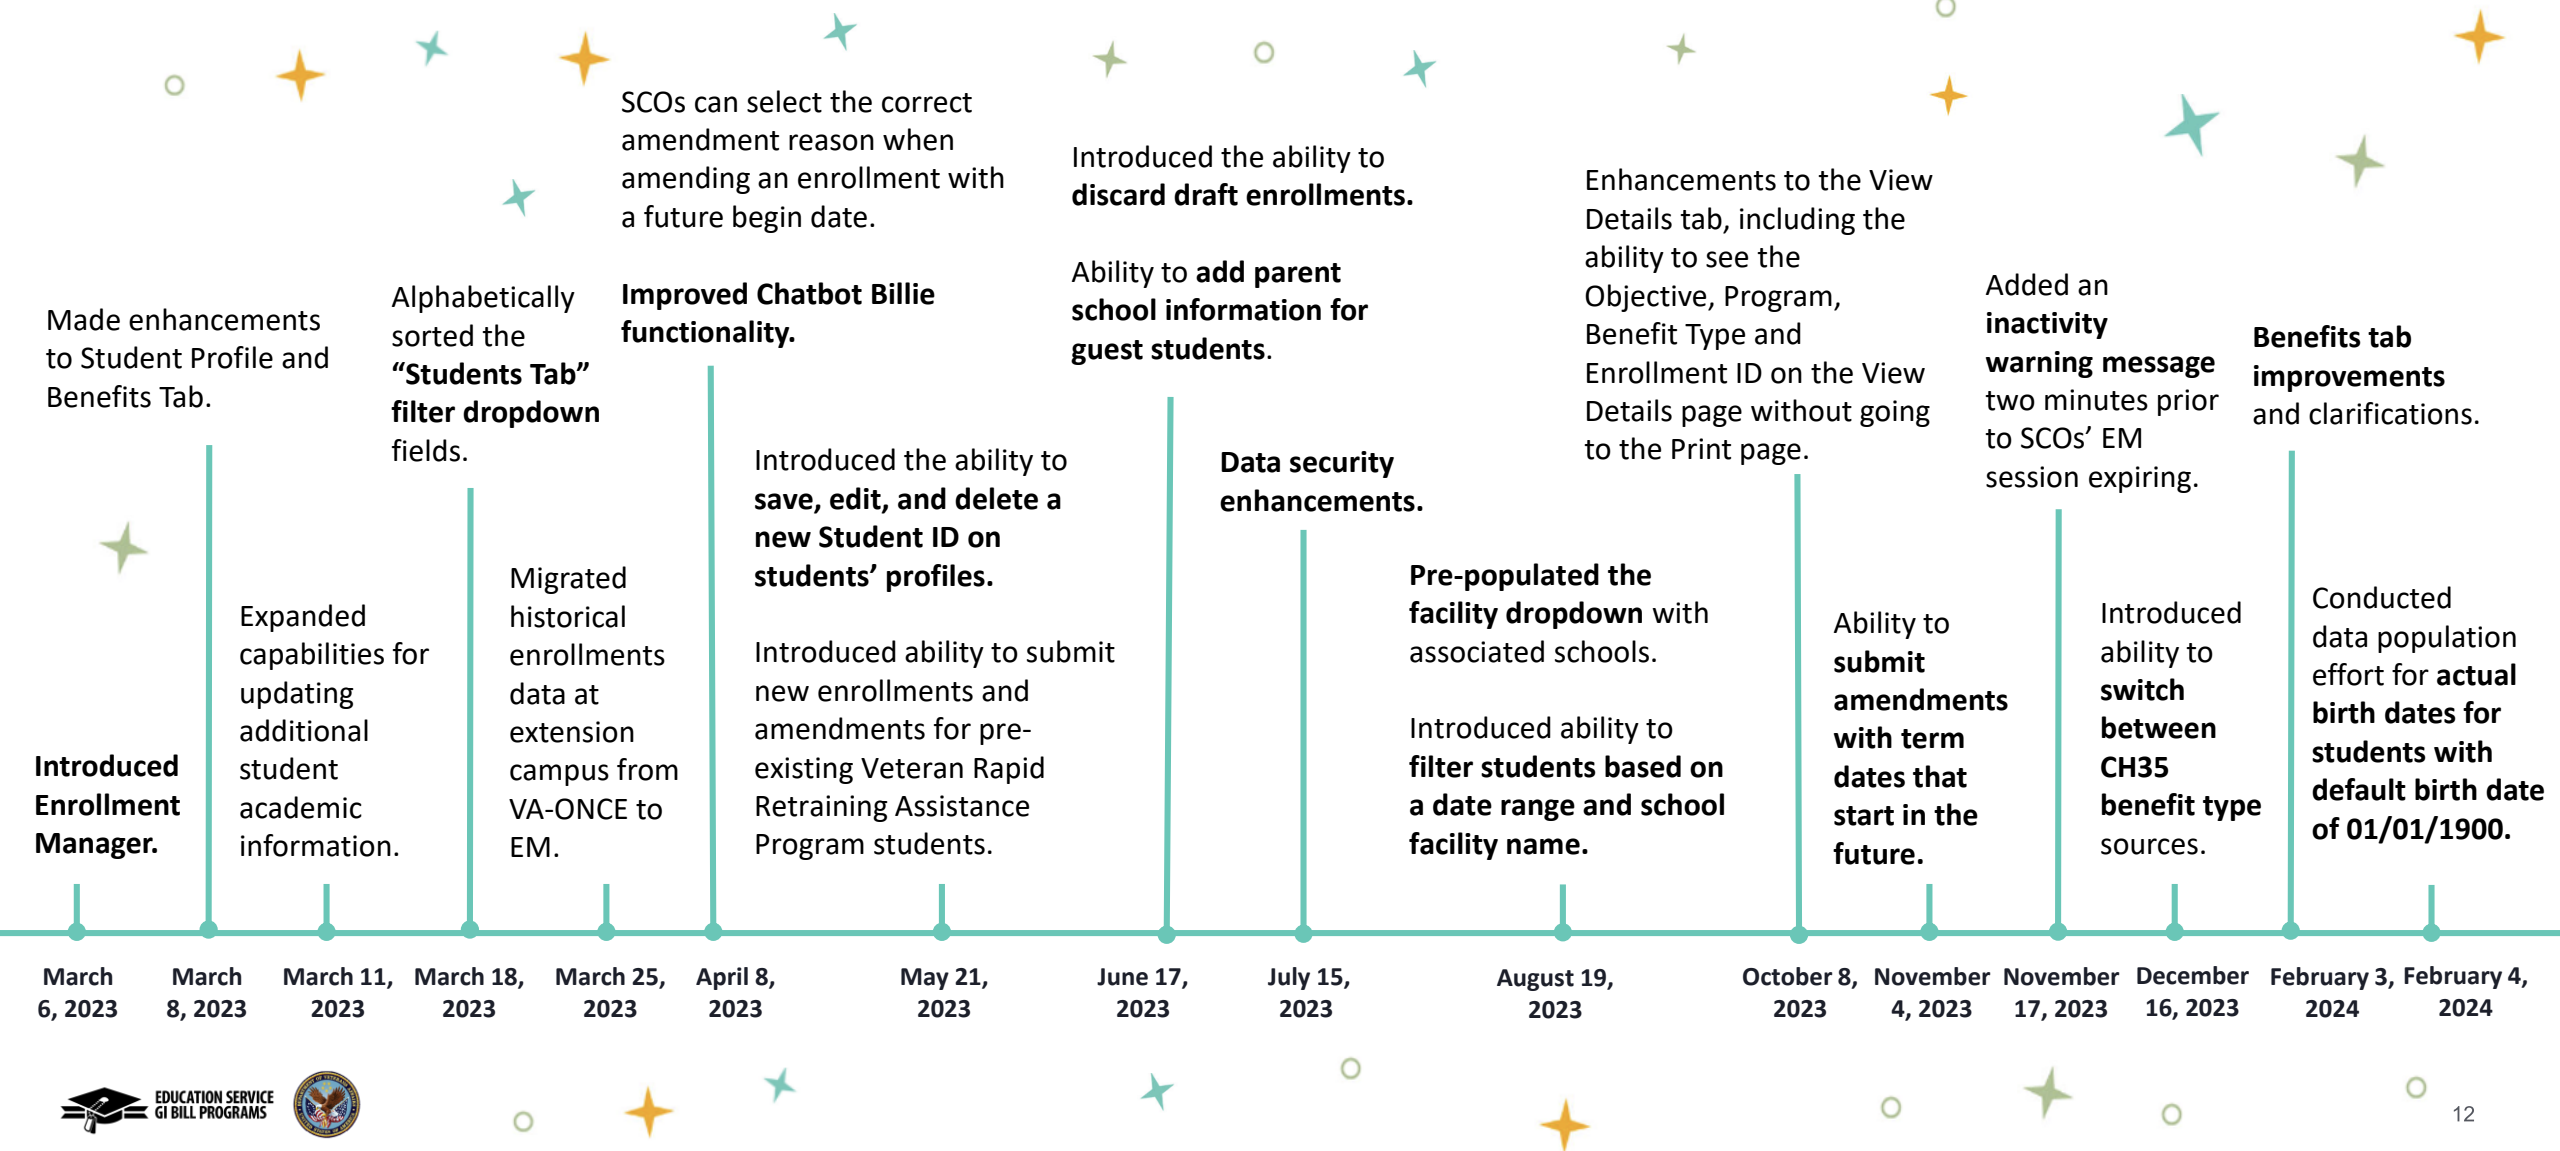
Introduced Enrollment Manager.

March 6, 2023

Made enhancements to Student Profile and Benefits Tab.

March 8, 2023

Expanded capabilities for updating additional student academic information.

March 11, 2023

Alphabetically sorted the “Students Tab” filter dropdown fields.

March 18, 2023

Migrated historical enrollments data at extension campus from VA-ONCE to EM.

March 25, 2023

SCOs can select the correct amendment reason when amending an enrollment with a future begin date.

Improved Chatbot Billie functionality.

April 8, 2023

Introduced the ability to save, edit, and delete a new Student ID on students’ profiles.

Introduced ability to submit new enrollments and amendments for pre-existing Veteran Rapid Retraining Assistance Program students.

May 21, 2023

Introduced the ability to discard draft enrollments.

Ability to add parent school information for guest students.

June 17, 2023

Data security enhancements.

July 15, 2023

Pre-populated the facility dropdown with associated schools.

Introduced ability to filter students based on a date range and school facility name.

August 19, 2023

Enhancements to the View Details tab, including the ability to see the Objective, Program, Benefit Type and Enrollment ID on the View Details page without going to the Print page.

October 8, 2023

Ability to submit amendments with term dates that start in the future.

November 4, 2023

Added an inactivity warning message two minutes prior to SCOs’ EM session expiring.

November 17, 2023

Introduced ability to switch between CH35 benefit type sources.

December 16, 2023

Benefits tab improvements and clarifications.

February 3, 2024

Conducted data population effort for actual birth dates for students with default birth date of 01/01/1900.

February 4, 2024

EDUCATION SERVICE GI BILL PROGRAMS

12